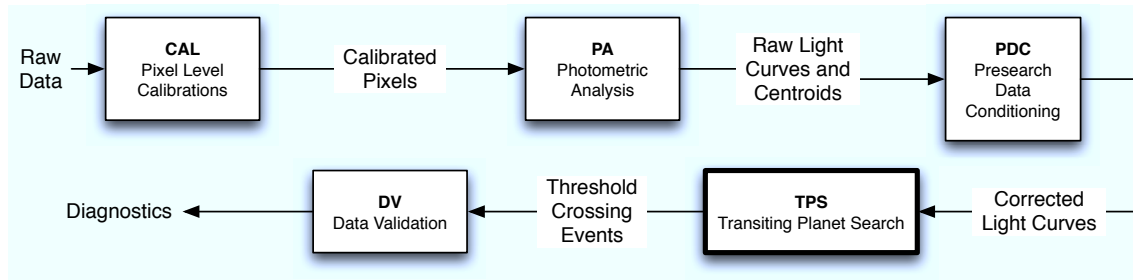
Raw Data

CAL
Pixel Level Calibrations

Calibrated Pixels

PA
Photometric Analysis

Raw Light Curves and Centroids

PDC
Presearch Data Conditioning

Corrected Light Curves

TPS
Transiting Planet Search

Threshold Crossing Events

DV
Data Validation

Diagnostics